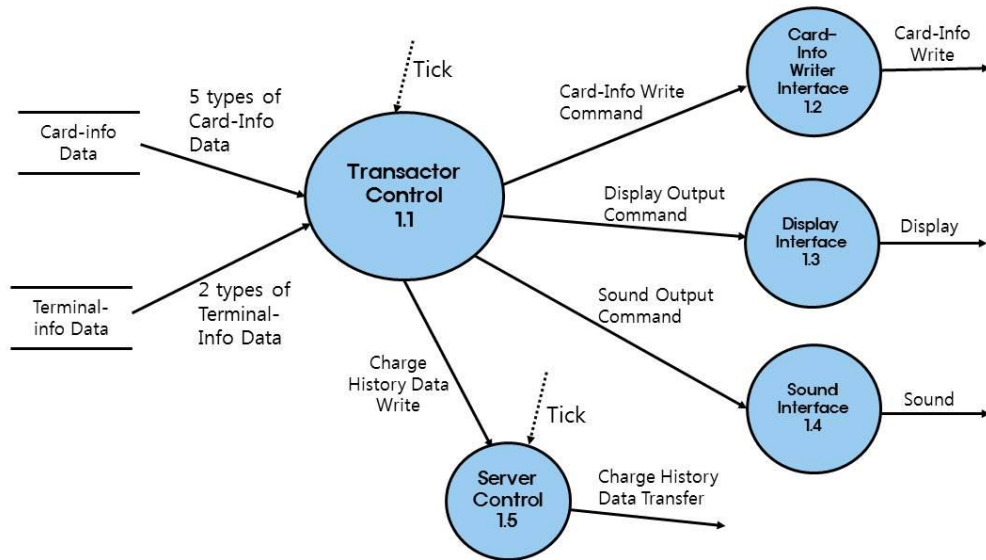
Tick

Card-info Data

5 types of Card-Info Data

Transactor Control 1.1

Card-Info Write Command

Card-Info Writer Interface 1.2

Card-Info Write

Display Output Command

Display Interface 1.3

Display

Terminal-info Data

2 types of Terminal-Info Data

Sound Output Command

Sound Interface 1.4

Sound

Charge History Data Write

Tick

Server Control 1.5

Charge History Data Transfer